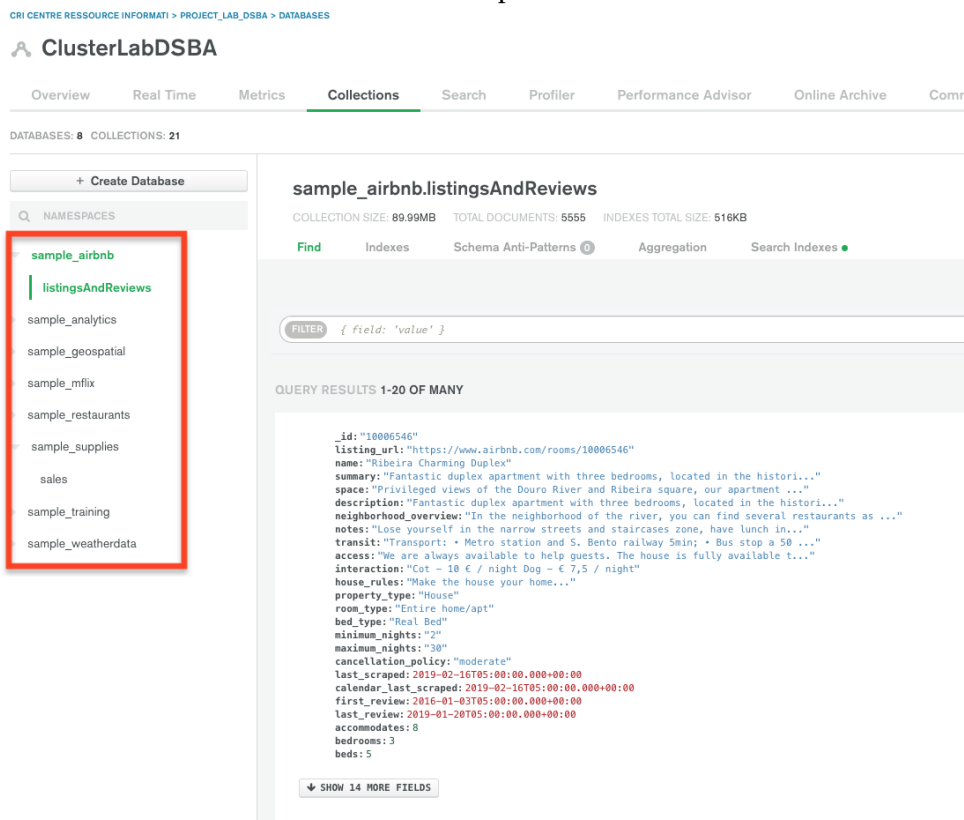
CRI CENTRE RESSOURCE INFORMATI > PROJECT_LAB_DSBA > DATABASES

ClusterLabDSBA

Overview Real Time Metrics Collections Search Profiler Performance Advisor Online Archive Com

DATABASES: 8 COLLECTIONS: 21

+ Create Database

NAMESPACES

sample_airbnb

listingsAndReviews

sample_analytics

sample_geospatial

sample_mflix

sample_restaurants

sample_supplies

sales

sample_training

sample_weatherdata

sample_airbnb.listingsAndReviews

COLLECTION SIZE: 89.99MB TOTAL DOCUMENTS: 5555 INDEXES TOTAL SIZE: 516KB

Find Indexes Schema Anti-Patterns 0 Aggregation Search Indexes

FILTER { field: 'value' }

QUERY RESULTS 1-20 OF MANY

_id: "10006546"
listing_url: "https://www.airbnb.com/rooms/10006546"
name: "Ribeira Charming Duplex"
summary: "Fantastic duplex apartment with three bedrooms, located in the histori..."
space: "Privileged views of the Douro River and Ribeira square, our apartment ..."
description: "Fantastic duplex apartment with three bedrooms, located in the histori..."
neighborhood_overview: "In the neighborhood of the river, you can find several restaurants as ..."
notes: "Lose yourself in the narrow streets and staircases zone, have lunch in..."
transit: "Transport: • Metro station and S. Bento railway 5min; • Bus stop a 50 ..."
access: "We are always available to help guests. The house is fully available t..."
interaction: "Cot - 10 € / night Dog - € 7,5 / night"
house_rules: "Make the house your home..."
property_type: "House"
room_type: "Entire home/apt"
bed_type: "Real Bed"
minimum_nights: "2"
maximum_nights: "30"
cancellation_policy: "moderate"
last_scraped: 2019-02-16T05:00:00.000+00:00
calendar_last_scraped: 2019-02-16T05:00:00.000+00:00
first_review: 2016-01-03T05:00:00.000+00:00
last_review: 2019-01-20T05:00:00.000+00:00
accommodates: 8
bedrooms: 3
beds: 5

SHOW 14 MORE FIELDS